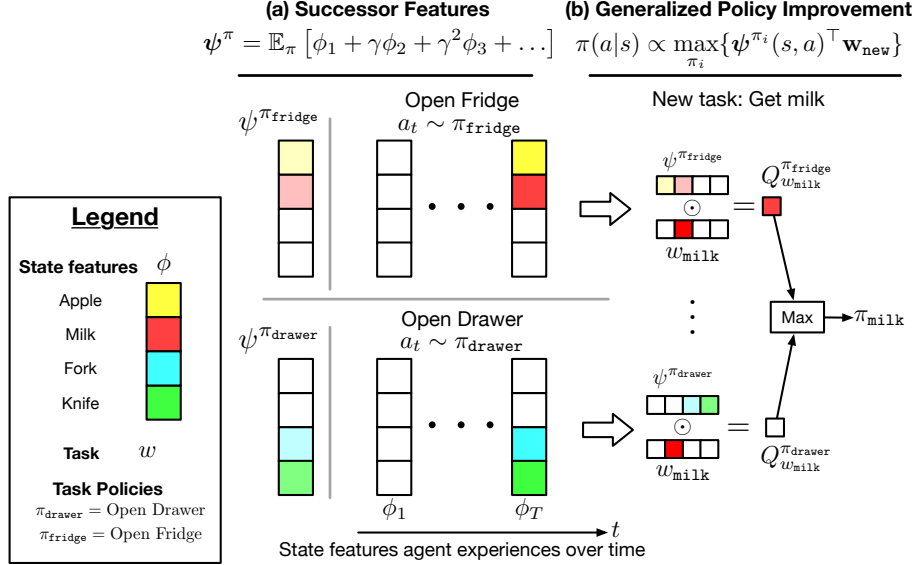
(a) Successor Features

$\boldsymbol{\psi}^{\pi} = \mathbb{E}_{\pi}\left[\phi_1 + \gamma\phi_2 + \gamma^2\phi_3 + \ldots\right]$

(b) Generalized Policy Improvement

$\pi(a|s) \propto \max_{\pi_i}\{\boldsymbol{\psi}^{\pi_i}(s,a)^{\top}\mathbf{w}_{\mathbf{new}}\}$

New task: Get milk

$\psi^{\pi_{\texttt{fridge}}}$

Open Fridge

$a_t \sim \pi_{\texttt{fridge}}$

$\psi^{\pi_{\texttt{fridge}}}$

$\odot$

$=$

$Q^{\pi_{\texttt{fridge}}}_{w_{\texttt{milk}}}$

$w_{\texttt{milk}}$

Legend

State features $\phi$

Apple

Milk

Fork

Knife

Task $w$

Task Policies

$\pi_{\texttt{drawer}} = \text{Open Drawer}$

$\pi_{\texttt{fridge}} = \text{Open Fridge}$

$\psi^{\pi_{\texttt{drawer}}}$

Open Drawer

$a_t \sim \pi_{\texttt{drawer}}$

Max

$\pi_{\texttt{milk}}$

$\psi^{\pi_{\texttt{drawer}}}$

$\odot$

$=$

$w_{\texttt{milk}}$

$Q^{\pi_{\texttt{drawer}}}_{w_{\texttt{milk}}}$

$\phi_1$

$\phi_T$

$t$

State features agent experiences over time